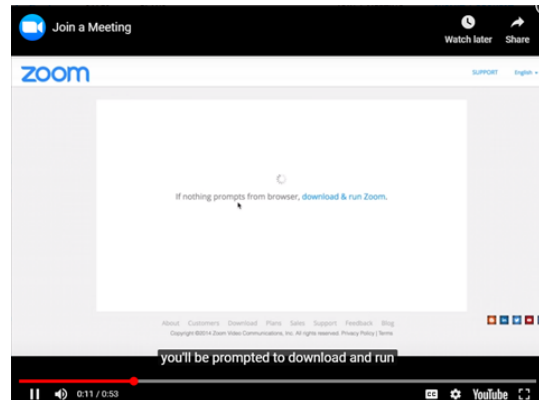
Join a Meeting

Watch later

Share

zoom

SUPPORT

English

If nothing prompts from browser, download & run Zoom.

About Customers Download Plans Sales Support Feedback Blog

Copyright ©2014 Zoom Video Communications, Inc. All rights reserved. Privacy Policy | Terms

you'll be prompted to download and run

0:11 / 0:53

YouTube